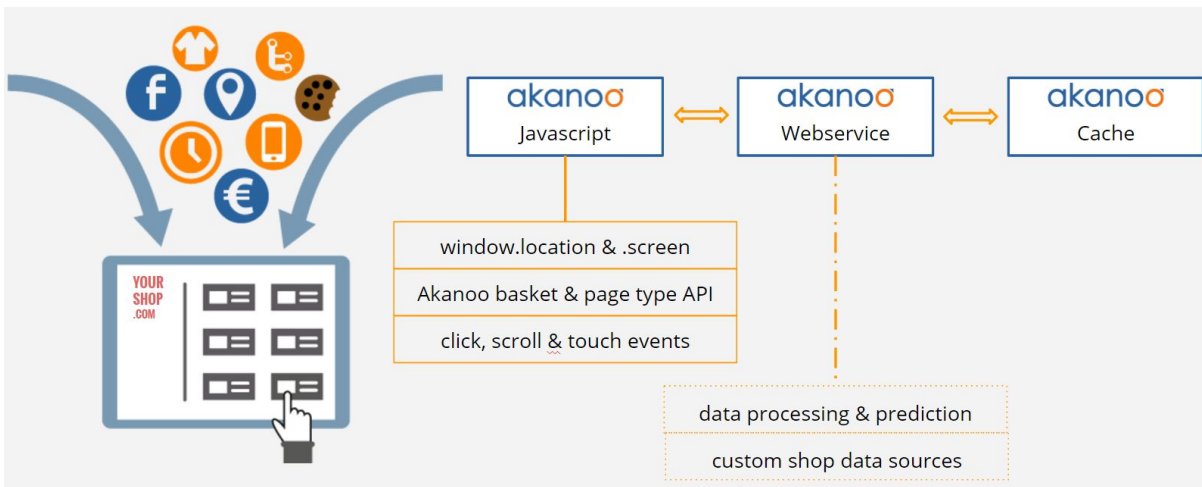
YOUR SHOP .COM

akanoo
Javascript

akanoo
Webservice

akanoo
Cache

window.location & .screen

Akanoo basket & page type API

click, scroll & touch events

data processing & prediction

custom shop data sources